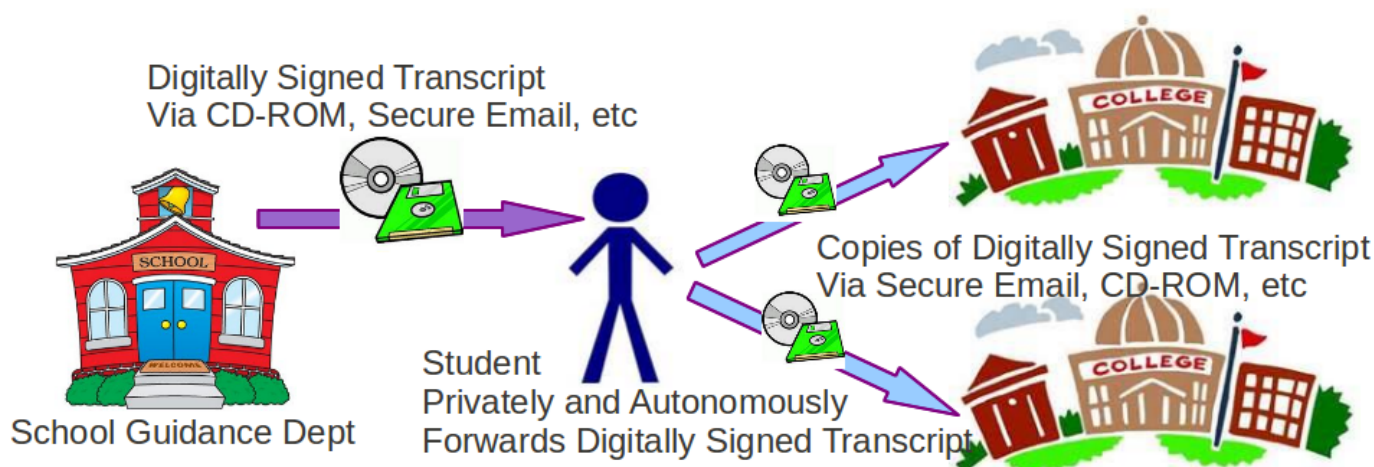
Digitally Signed Transcript
Via CD-ROM, Secure Email, etc

SCHOOL

WELCOME

School Guidance Dept

Student
Privately and Autonomously
Forwards Digitally Signed Transcript

COLLEGE

Copies of Digitally Signed Transcript
Via Secure Email, CD-ROM, etc

COLLEGE